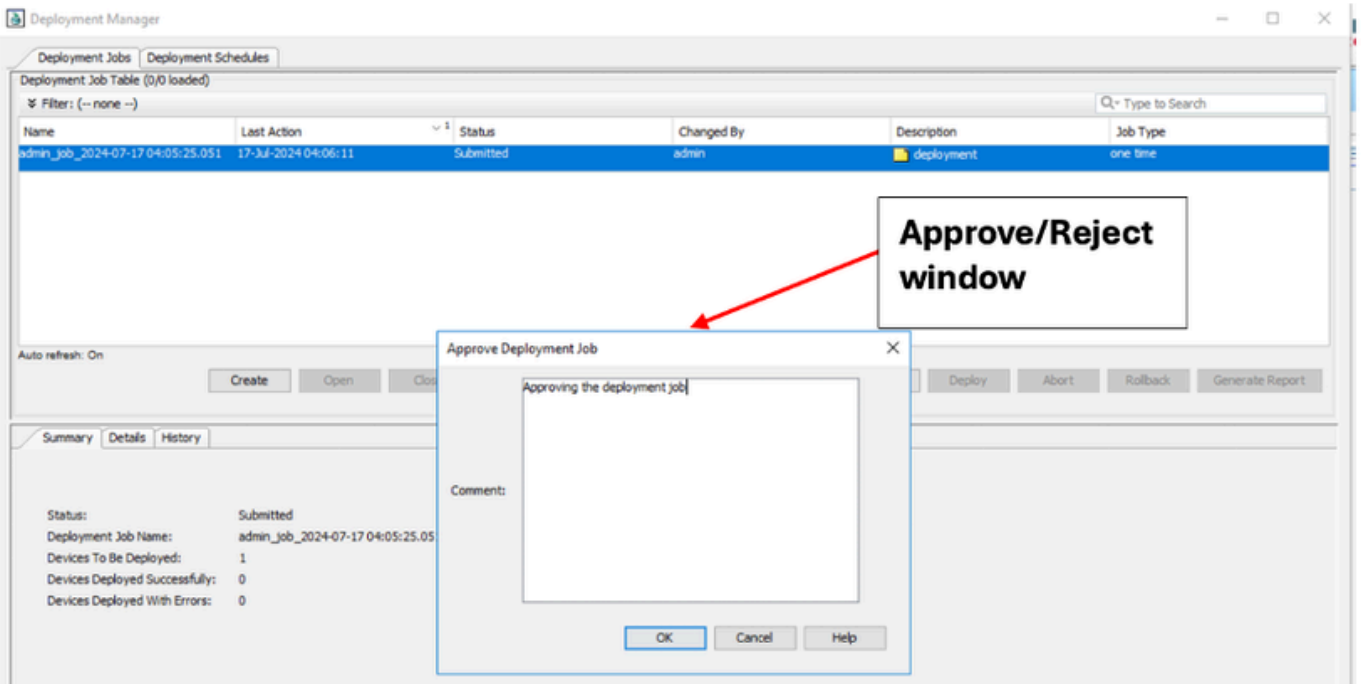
Deployment Manager

Deployment Jobs | Deployment Schedules

Deployment Job Table (0/0 loaded)

Filter: (-- none --)

Type to Search

| Name | Last Action | Status | Changed By | Description | Job Type |
|---|---|---|---|---|---|
| admin_job_2024-07-17 04:05:25.051 | 17-Jul-2024 04:06:11 | Submitted | admin | deployment | one time |

Approve/Reject window

Auto refresh: On

Create | Open | Clos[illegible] | Deploy | Abort | Rollback | Generate Report

Summary | Details | History

Status: Submitted
Deployment Job Name: admin_job_2024-07-17 04:05:25.05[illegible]
Devices To Be Deployed: 1
Devices Deployed Successfully: 0
Devices Deployed With Errors: 0

Approve Deployment Job

Comment: Approving the deployment job

OK | Cancel | Help